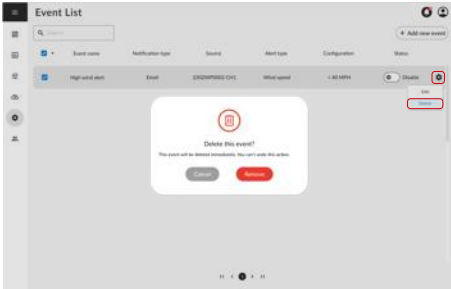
Event List

Search

+ Add new event

| Event name | Notification type | Source | Alert type | Configuration | Status |
|---|---|---|---|---|---|
| High wind alert | Email | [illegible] CH1 | Wind speed | > 40 MPH | Disable |

Edit
Delete

Delete this event?
This event will be deleted immediately. You can't undo this action.

Cancel
Remove

1